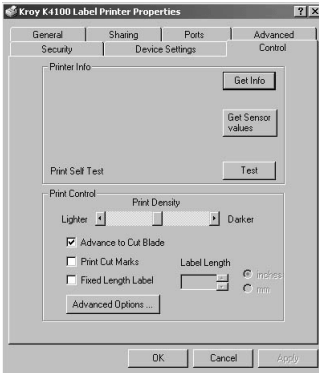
Kroy K4100 Label Printer Properties

?
X

General
Sharing
Ports
Advanced
Security
Device Settings
Control

Printer Info

Get Info

Get Sensor values

Print Self Test

Test

Print Control

Print Density

Lighter

Darker

Advance to Cut Blade

Print Cut Marks

Label Length

Fixed Length Label

inches

mm

Advanced Options ...

OK

Cancel

Apply